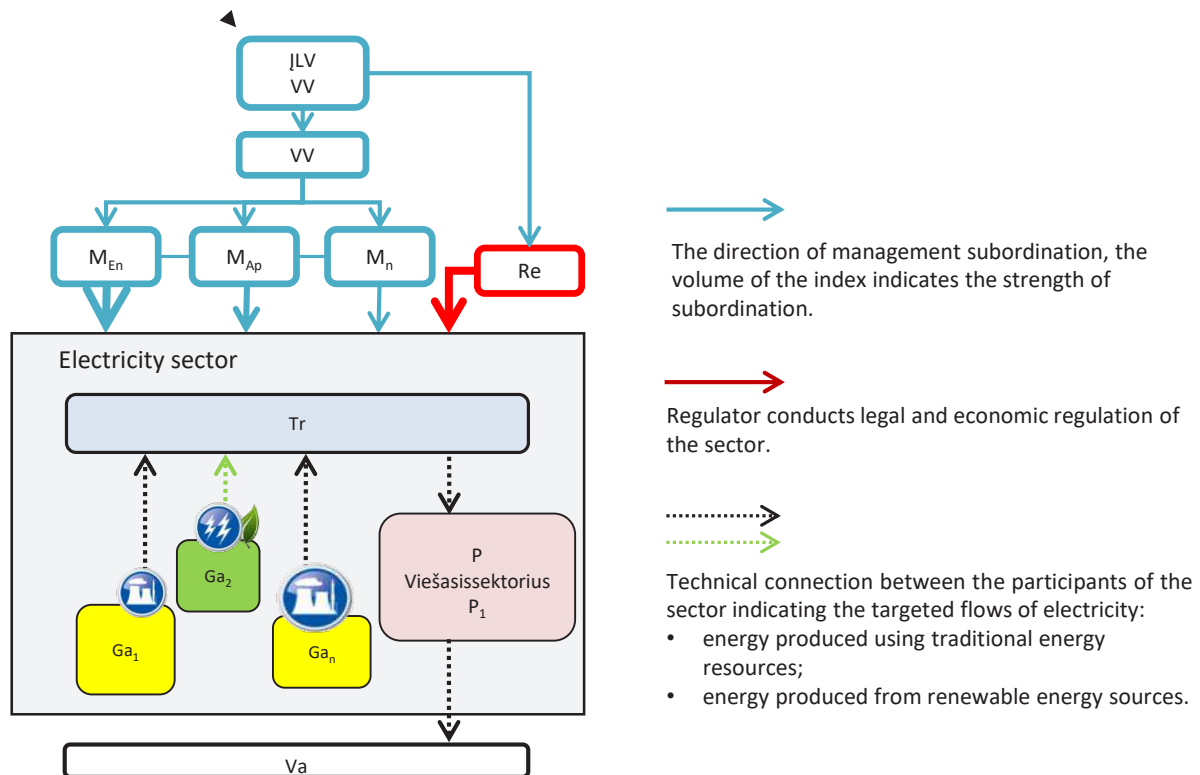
JLV
VV

VV

$M_{En}$

$M_{Ap}$

$M_n$

Re

Electricity sector

Tr

$Ga_2$

$Ga_1$

$Ga_n$

P
Viešasissektorius
$P_1$

Va

The direction of management subordination, the volume of the index indicates the strength of subordination.

Regulator conducts legal and economic regulation of the sector.

Technical connection between the participants of the sector indicating the targeted flows of electricity:
• energy produced using traditional energy resources;
• energy produced from renewable energy sources.